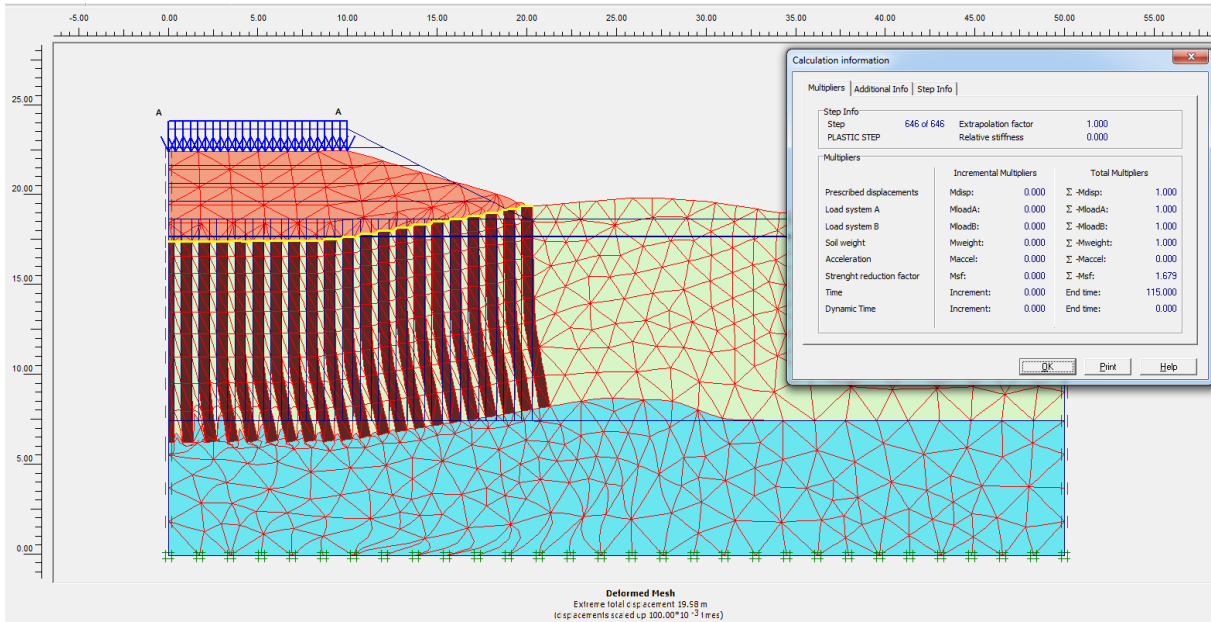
-5.00 0.00 5.00 10.00 15.00 20.00 25.00 30.00 35.00 40.00 45.00 50.00 55.00

25.00
20.00
15.00
10.00
5.00
0.00

A A

Calculation information

Multipliers | Additional Info | Step Info

Step Info
Step 646 of 646 Extrapolation factor 1.000
PLASTIC STEP Relative stiffness 0.000

Multipliers

| | Incremental Multipliers | | Total Multipliers | |
|---|---|---|---|---|
| Prescribed displacements | Mdisp: | 0.000 | Σ -Mdisp: | 1.000 |
| Load system A | MloadA: | 0.000 | Σ -MloadA: | 1.000 |
| Load system B | MloadB: | 0.000 | Σ -MloadB: | 1.000 |
| Soil weight | Mweight: | 0.000 | Σ -Mweight: | 1.000 |
| Acceleration | Maccel: | 0.000 | Σ -Maccel: | 0.000 |
| Strenght reduction factor | Msf: | 0.000 | Σ -Msf: | 1.679 |
| Time | Increment: | 0.000 | End time: | 115.000 |
| Dynamic Time | Increment: | 0.000 | End time: | 0.000 |

OK Print Help

Deformed Mesh
Extreme total displacement 19.58 m
(displacements scaled up 100.00*$10^{-3}$ times)